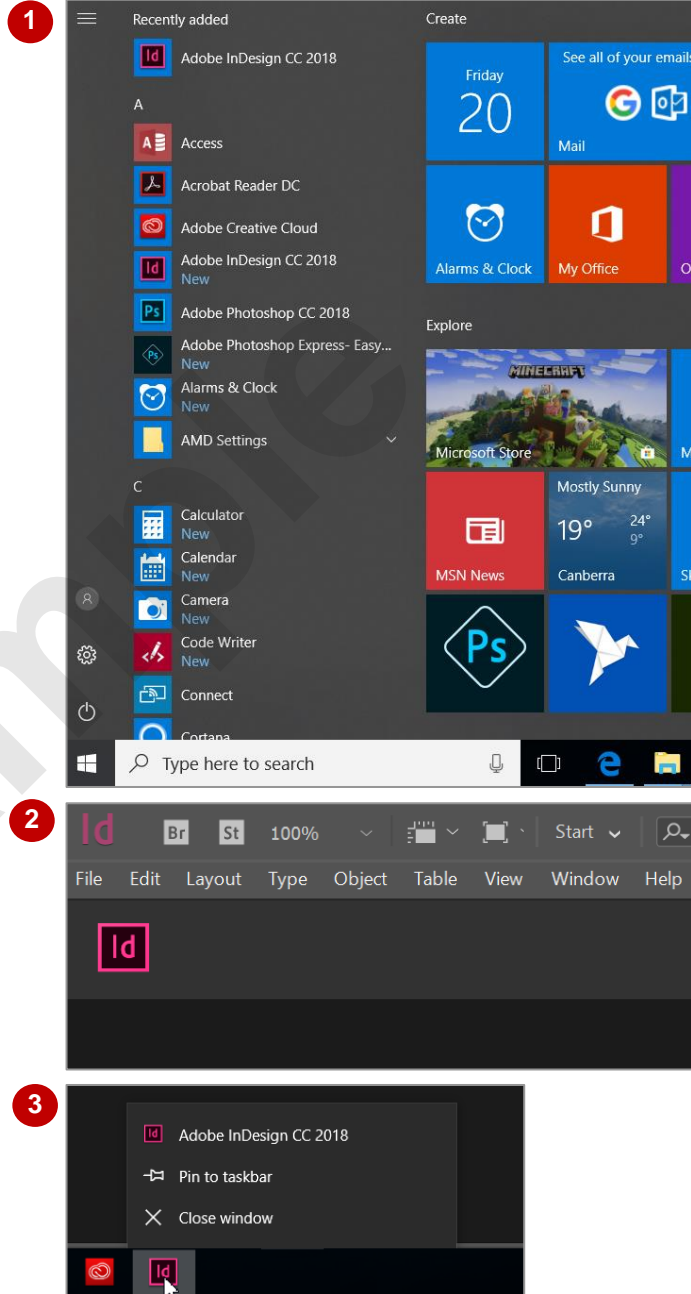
1

Recently added

Adobe InDesign CC 2018

A

Access

Acrobat Reader DC

Adobe Creative Cloud

Adobe InDesign CC 2018
New

Adobe Photoshop CC 2018

Adobe Photoshop Express- Easy...
New

Alarms & Clock
New

AMD Settings

C

Calculator
New

Calendar
New

Camera
New

Code Writer
New

Connect

Cortana

Create

Friday
20

See all of your emails

Mail

Alarms & Clock

My Office

Explore

Microsoft Store

MSN News

Mostly Sunny
19°
24°
9°
Canberra

Type here to search

2

Br St 100% Start

File Edit Layout Type Object Table View Window Help

3

Adobe InDesign CC 2018

Pin to taskbar

Close window